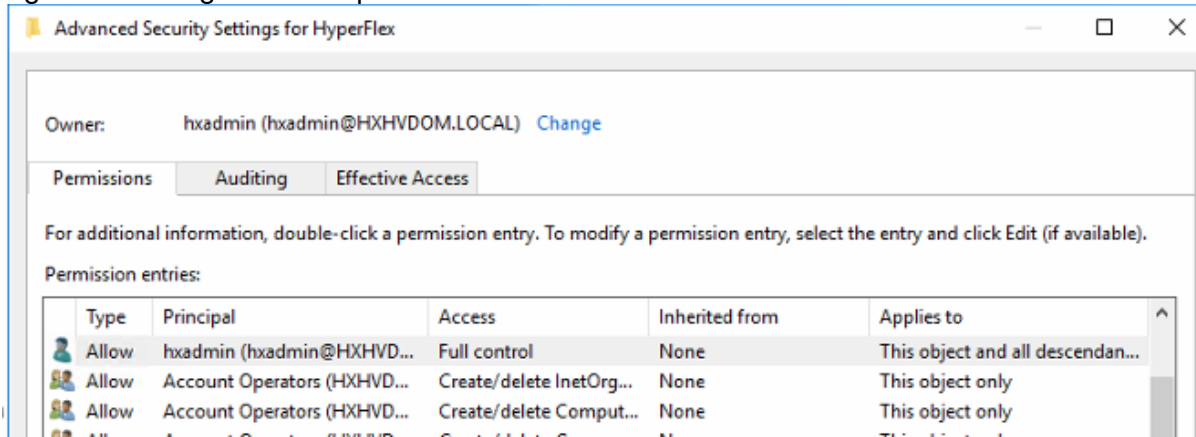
Advanced Security Settings for HyperFlex

Owner: hxadmin (hxadmin@HXHVDOM.LOCAL) Change

Permissions | Auditing | Effective Access

For additional information, double-click a permission entry. To modify a permission entry, select the entry and click Edit (if available).

Permission entries:

| Type | Principal | Access | Inherited from | Applies to |
|---|---|---|---|---|
| Allow | hxadmin (hxadmin@HXHVD... | Full control | None | This object and all descendan... |
| Allow | Account Operators (HXHVD... | Create/delete InetOrg... | None | This object only |
| Allow | Account Operators (HXHVD... | Create/delete Comput... | None | This object only |
| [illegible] | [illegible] | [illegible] | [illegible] | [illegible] |